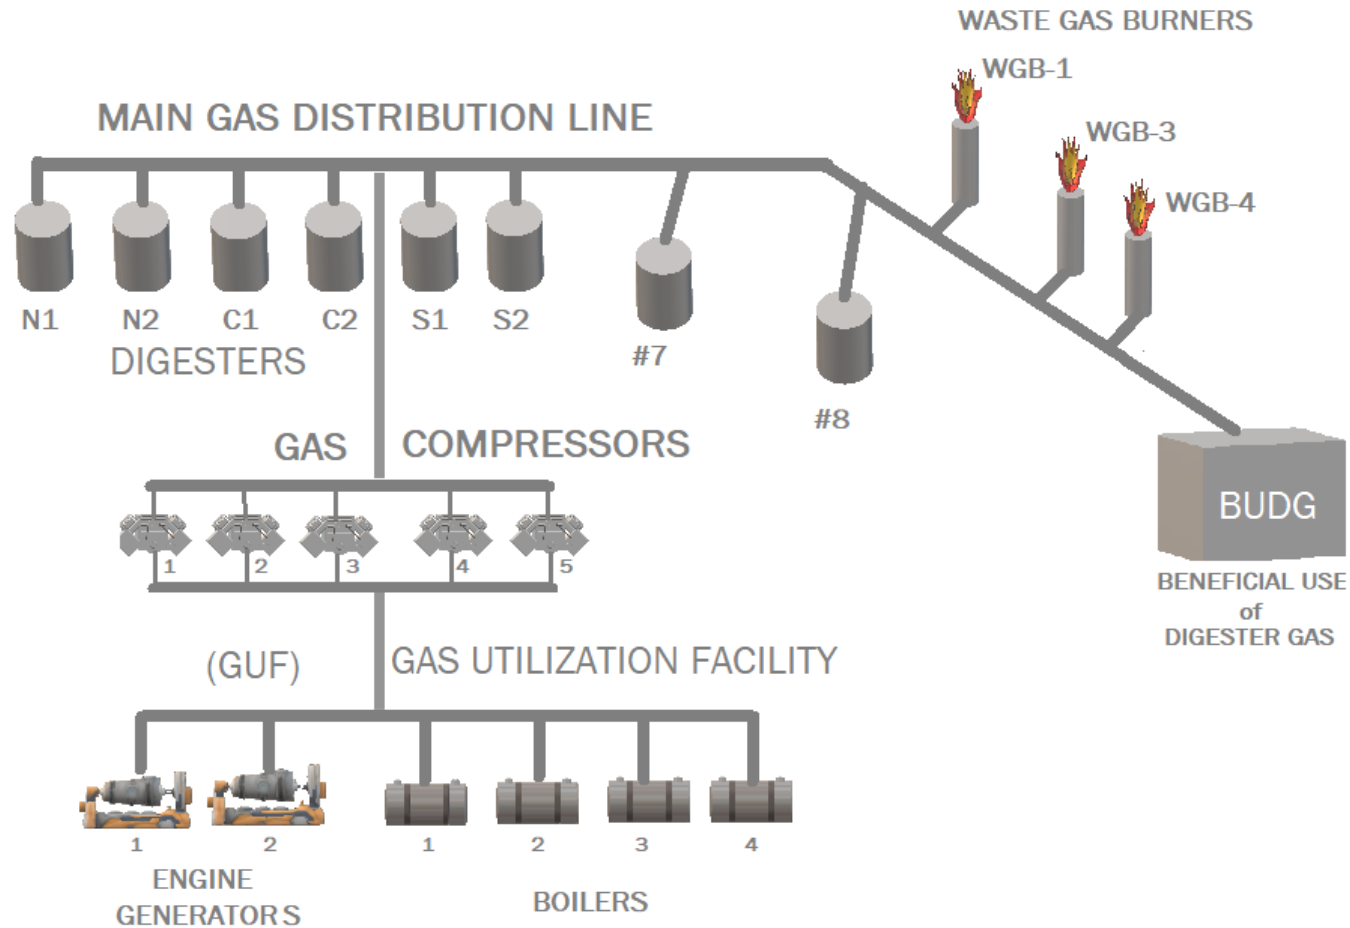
WASTE GAS BURNERS

WGB-1

MAIN GAS DISTRIBUTION LINE

WGB-3

WGB-4

N1 N2 C1 C2 S1 S2

DIGESTERS

#7

#8

GAS COMPRESSORS

BUDG

1 2 3 4 5

BENEFICIAL USE of DIGESTER GAS

(GUF) GAS UTILIZATION FACILITY

1 2

ENGINE GENERATORS

1 2 3 4

BOILERS